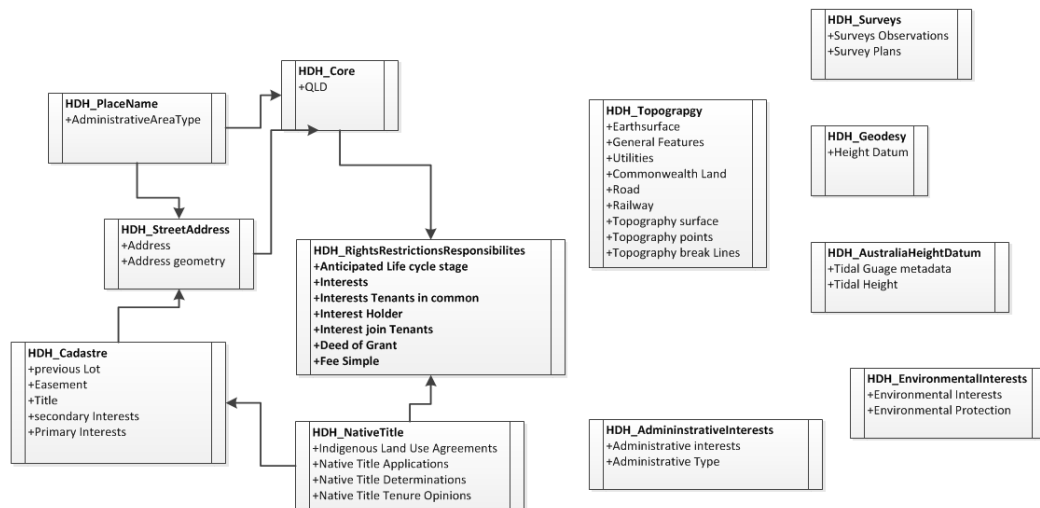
HDH_Core
+QLD

HDH_PlaceName
+AdministrativeAreaType

HDH_StreetAddress
+Address
+Address geometry

HDH_RightsRestrictionsResponsibilites
+Anticipated Life cycle stage
+Interests
+Interests Tenants in common
+Interest Holder
+Interest join Tenants
+Deed of Grant
+Fee Simple

HDH_Cadastre
+previous Lot
+Easement
+Title
+secondary Interests
+Primary Interests

HDH_NativeTitle
+Indigenous Land Use Agreements
+Native Title Applications
+Native Title Determinations
+Native Title Tenure Opinions

HDH_Topograpgy
+Earthsurface
+General Features
+Utilities
+Commonwealth Land
+Road
+Railway
+Topography surface
+Topography points
+Topography break Lines

HDH_Surveys
+Surveys Observations
+Survey Plans

HDH_Geodesy
+Height Datum

HDH_AustraliaHeightDatum
+Tidal Guage metadata
+Tidal Height

HDH_EnvironmentalInterests
+Environmental Interests
+Environmental Protection

HDH_AdmininstrativeInterests
+Administrative interests
+Administrative Type